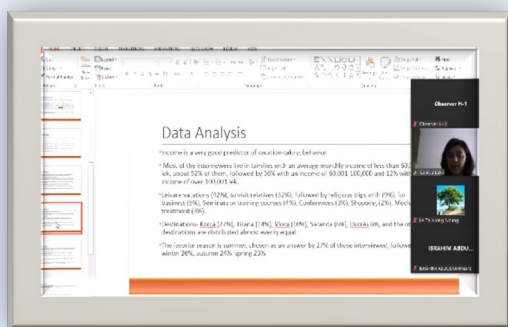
Data Analysis

•Income is a very good predictor of vacation-taking behavior.

•Most of the interviewees live in families with an average monthly income of less than 60,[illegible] lek, about 52% of them, followed by 36% with an income of 60,001-100,000 and 12% with income of over 100,001 lek.

•Leisure vacations (72%), to visit relatives (52%), followed by religious trips with (9%), for business (5%), Seminars or training courses (4%), Conferences (3%), Shopping (2%), Medical treatment (4%).

•Destinations: Korça (27%), Tirana (14%), Vlora (10%), Saranda (6%), Durrës 6%, and the other destinations are distributed almost evenly equal.

•The favorite season is summer, chosen as an answer by 27% of those interviewed, followed by winter 26%, autumn 24%, spring 23%

Observer H-1

Observer H-1

IBRAHIM ABDU...